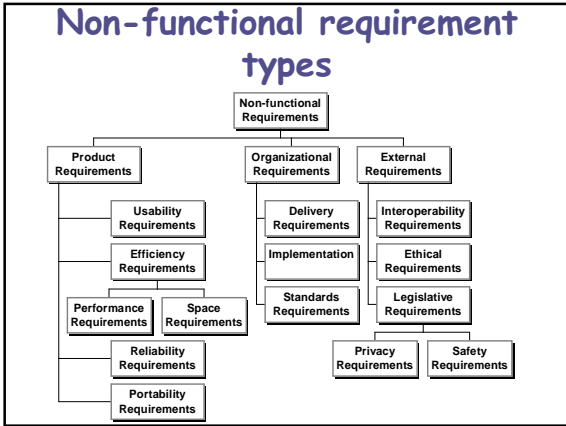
Non-functional requirement types

Non-functional Requirements

Product Requirements

Organizational Requirements

External Requirements

Usability Requirements

Efficiency Requirements

Performance Requirements

Space Requirements

Reliability Requirements

Portability Requirements

Delivery Requirements

Implementation

Standards Requirements

Interoperability Requirements

Ethical Requirements

Legislative Requirements

Privacy Requirements

Safety Requirements